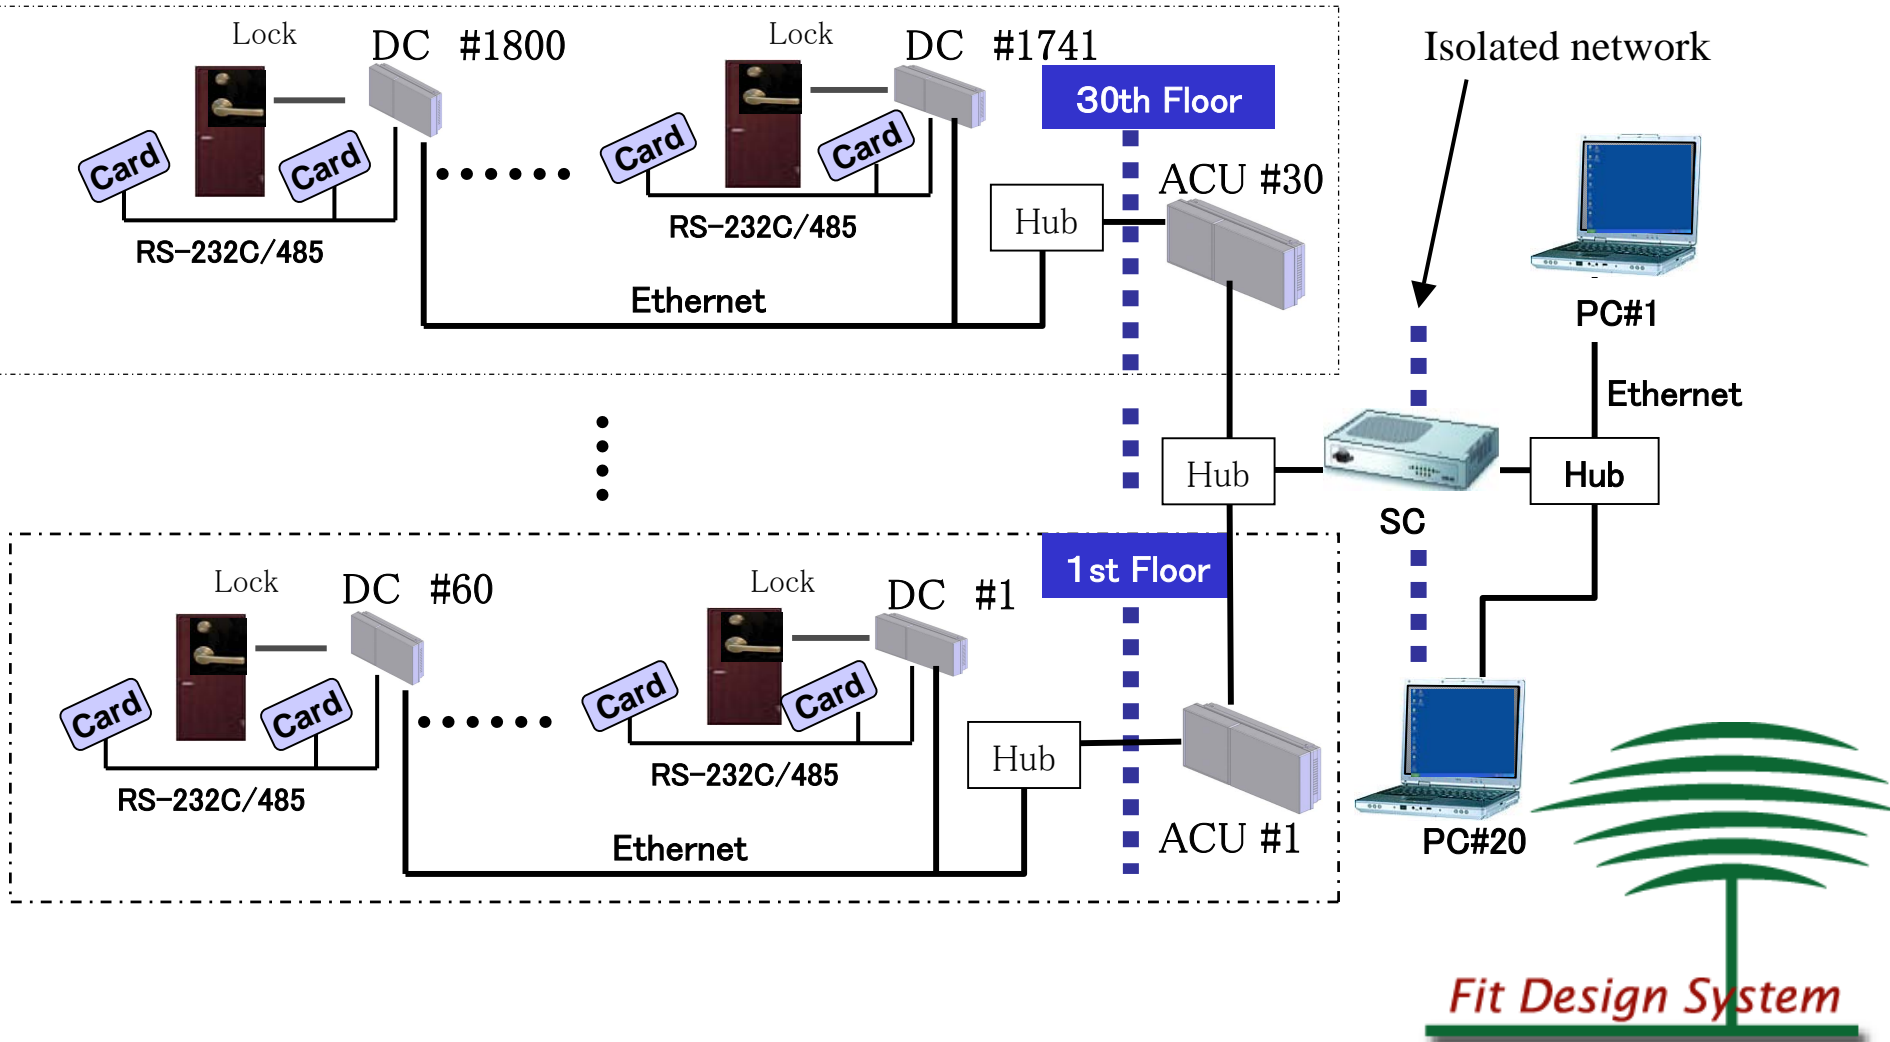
Lock
DC #1800
Card
Card
RS-232C/485
Lock
DC #1741
Card
Card
RS-232C/485
30th Floor
ACU #30
Hub
Ethernet
Isolated network
PC#1
Ethernet
Hub
SC
Hub
1st Floor
Lock
DC #60
Card
Card
RS-232C/485
Lock
DC #1
Card
Card
RS-232C/485
Hub
Ethernet
ACU #1
PC#20
Fit Design System